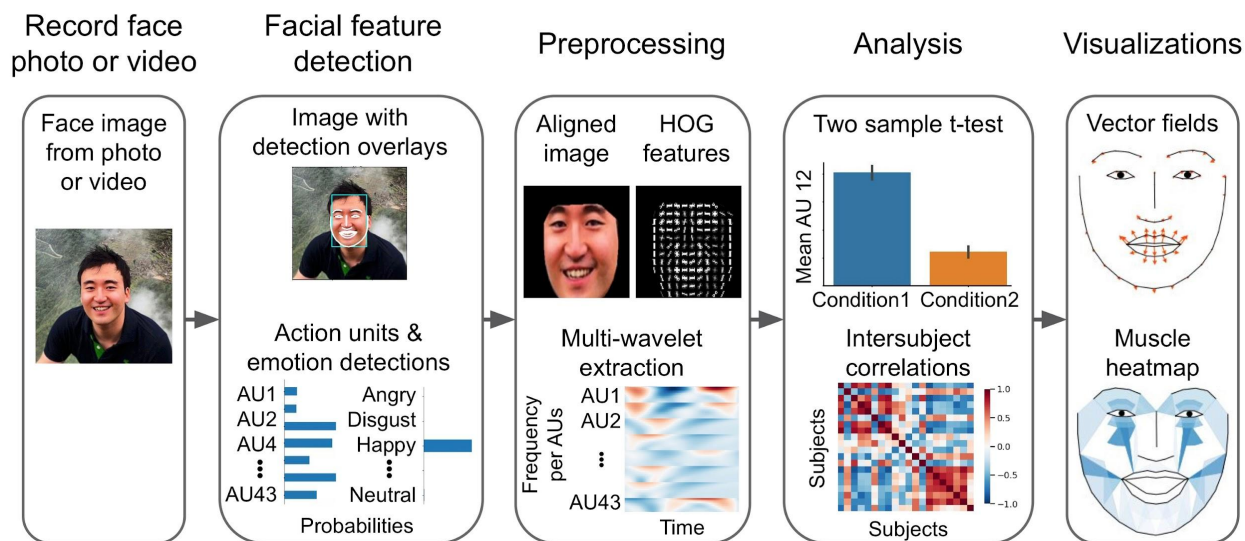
Record face photo or video

Face image from photo or video

Facial feature detection

Image with detection overlays

Action units & emotion detections

AU1
AU2
AU4
⋮
AU43

Angry
Disgust
Happy
⋮
Neutral

Probabilities

Preprocessing

Aligned image

HOG features

Multi-wavelet extraction

Frequency per AUs

AU1
AU2
⋮
AU43

Time

Analysis

Two sample t-test

Mean AU 12

Condition1 Condition2

Intersubject correlations

Subjects

Subjects

1.0
0.5
0.0
−0.5
−1.0

Visualizations

Vector fields

Muscle heatmap